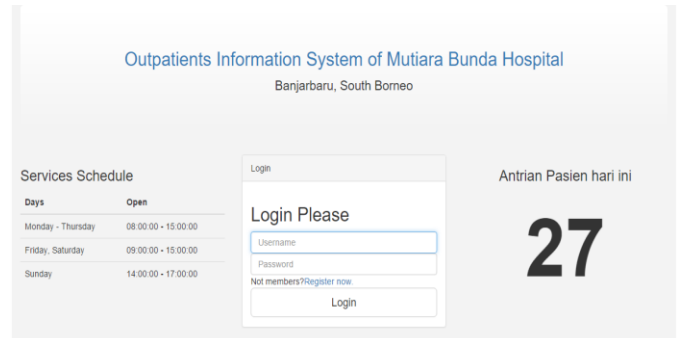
Outpatients Information System of Mutiara Bunda Hospital
Banjarbaru, South Borneo

Services Schedule

| Days | Open |
|---|---|
| Monday - Thursday | 08:00:00 - 15:00:00 |
| Friday, Saturday | 09:00:00 - 15:00:00 |
| Sunday | 14:00:00 - 17:00:00 |

Login

Login Please

Username

Password

Not members?Register now.

Login

Antrian Pasien hari ini

27